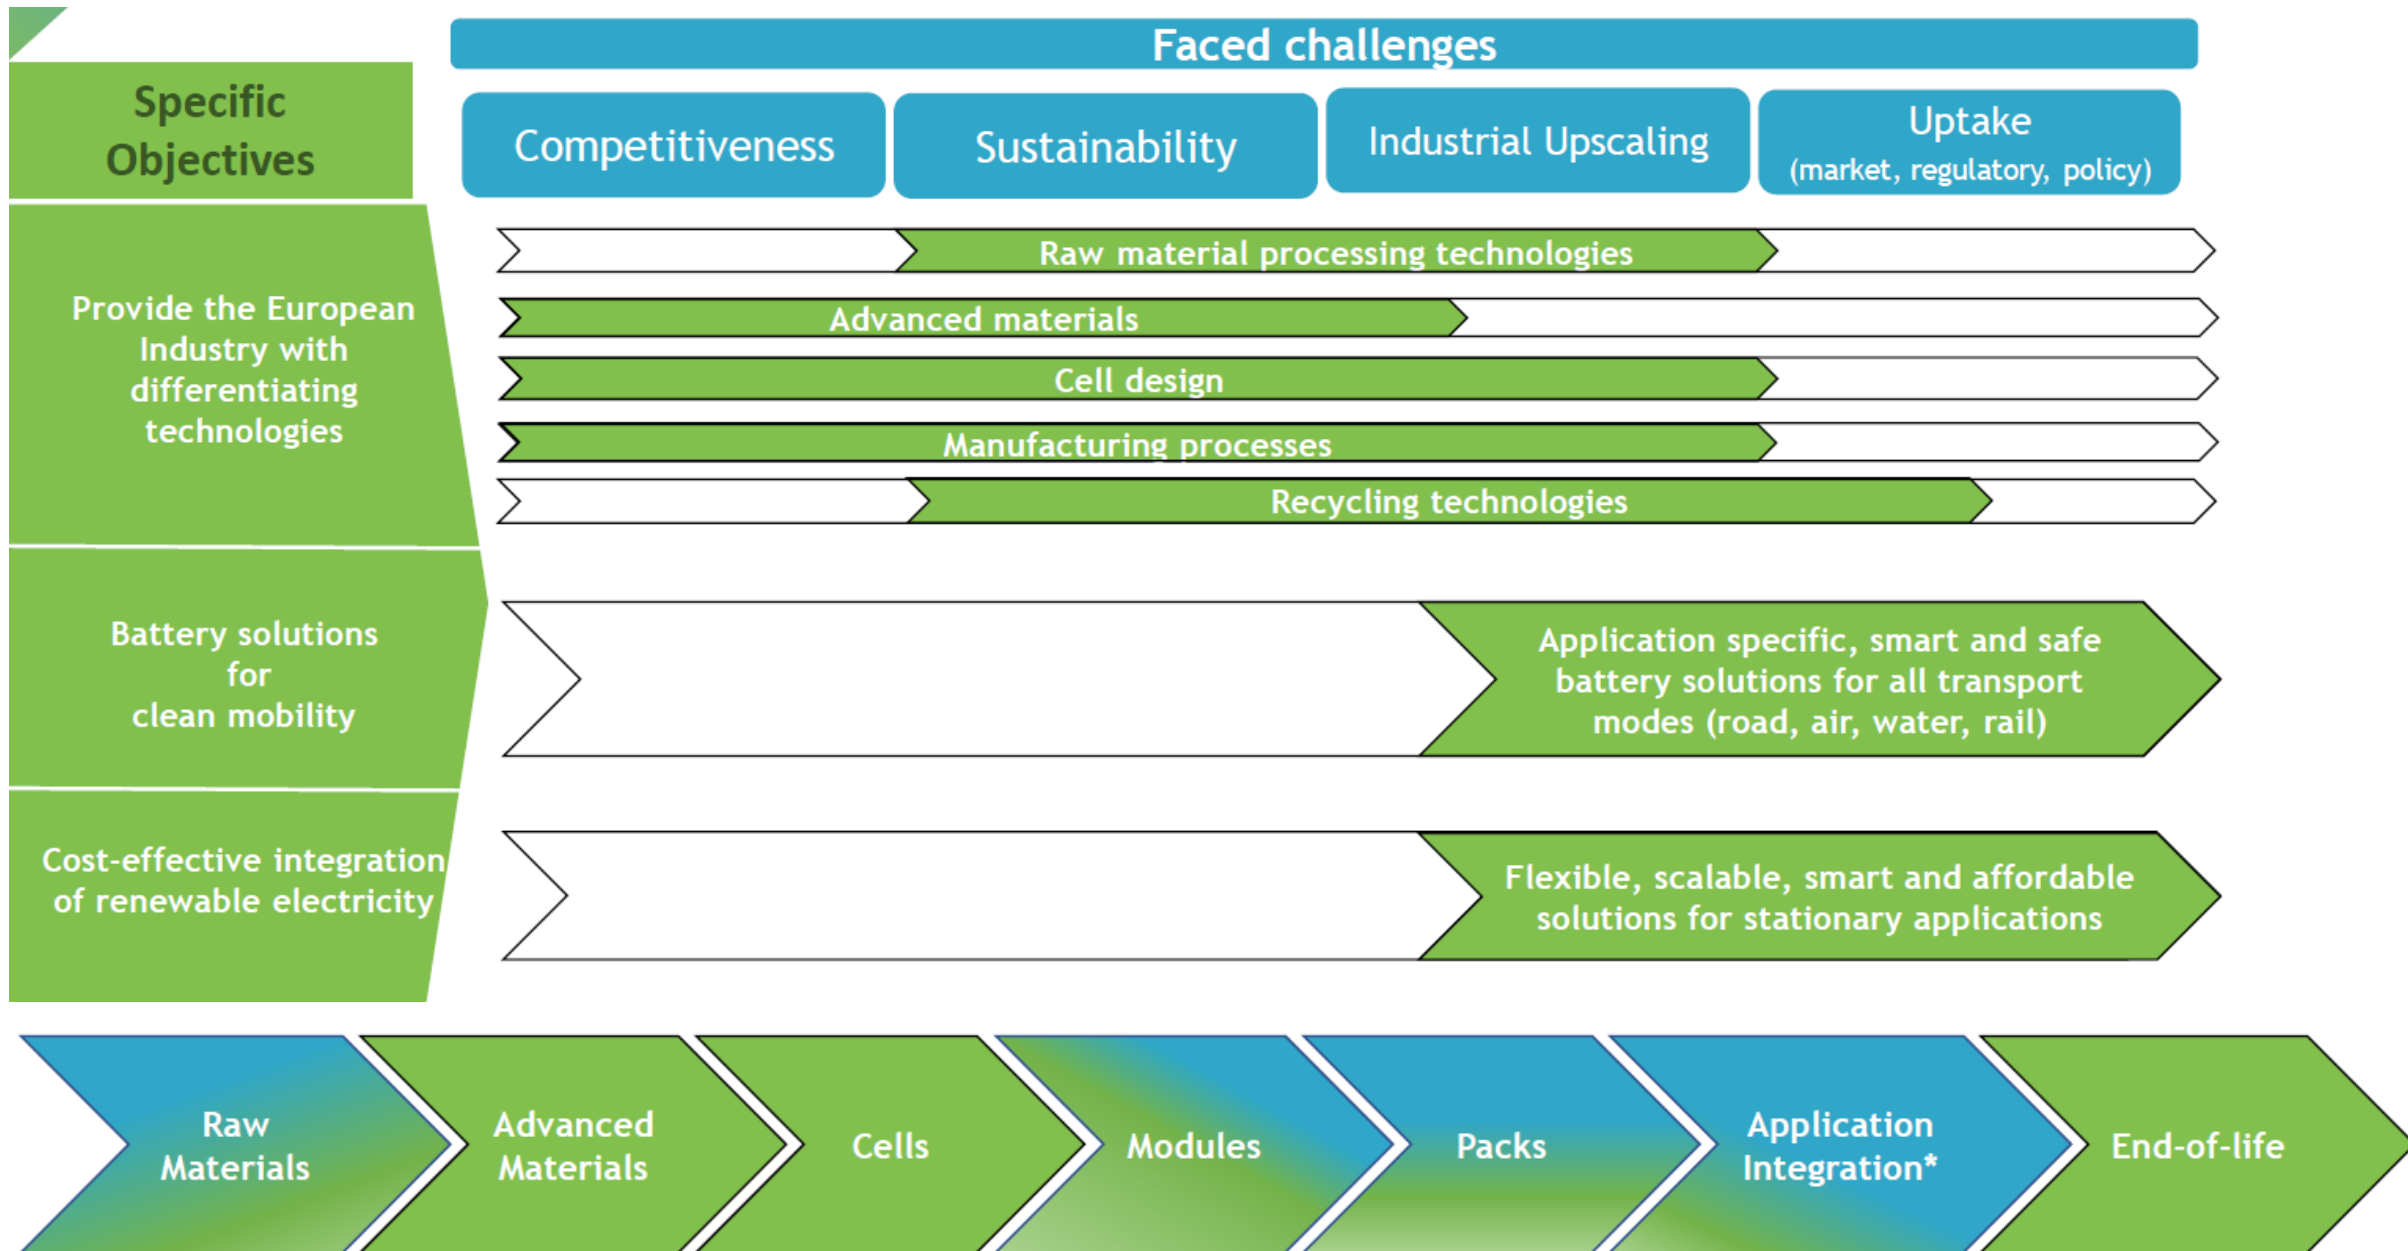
Specific Objectives

Faced challenges

Competitiveness

Sustainability

Industrial Upscaling

Uptake
(market, regulatory, policy)

Provide the European Industry with differentiating technologies

Raw material processing technologies

Advanced materials

Cell design

Manufacturing processes

Recycling technologies

Battery solutions for clean mobility

Application specific, smart and safe battery solutions for all transport modes (road, air, water, rail)

Cost-effective integration of renewable electricity

Flexible, scalable, smart and affordable solutions for stationary applications

Raw Materials

Advanced Materials

Cells

Modules

Packs

Application Integration*

End-of-life